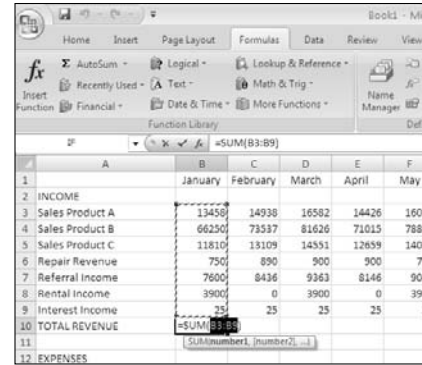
Book1 - Mi

Home Insert Page Layout Formulas Data Review View

$f_x$ Insert Function

Σ AutoSum
Recently Used
Financial

Logical
A Text
Date & Time

Lookup & Reference
Math & Trig
More Functions

Function Library

Name Manager

Def

F
=SUM(B3:B9)

| | A | B | C | D | E | F |
|---|---|---|---|---|---|---|
| 1 | | January | February | March | April | May |
| 2 | INCOME | | | | | |
| 3 | Sales Product A | 13458 | 14938 | 16582 | 14426 | 160 |
| 4 | Sales Product B | 66250 | 73537 | 81626 | 71015 | 788 |
| 5 | Sales Product C | 11810 | 13109 | 14551 | 12659 | 140 |
| 6 | Repair Revenue | 750 | 890 | 900 | 900 | 7 |
| 7 | Referral Income | 7600 | 8436 | 9363 | 8146 | 90 |
| 8 | Rental Income | 3900 | 0 | 3900 | 0 | 39 |
| 9 | Interest Income | 25 | 25 | 25 | 25 | |
| 10 | TOTAL REVENUE | =SUM(B3:B9) | | | | |
| 11 | | SUM(number1, [number2], ...) | | | | |
| 12 | EXPENSES | | | | | |